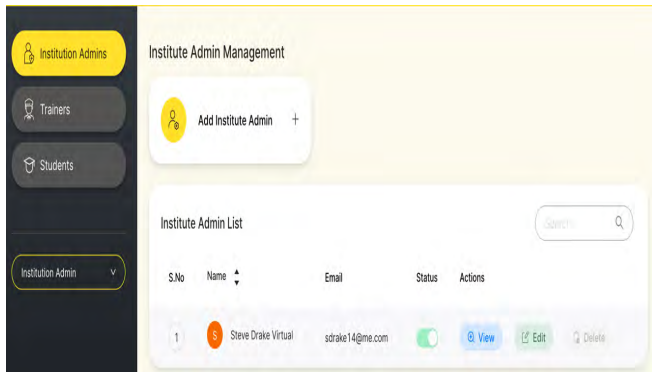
Institution Admins

Trainers

Students

Institution Admin

Institute Admin Management

Add Institute Admin +

Institute Admin List

Search

| S.No | Name | Email | Status | Actions |
|---|---|---|---|---|
| 1 | S Steve Drake Virtual | sdrake14@me.com | | View Edit Delete |